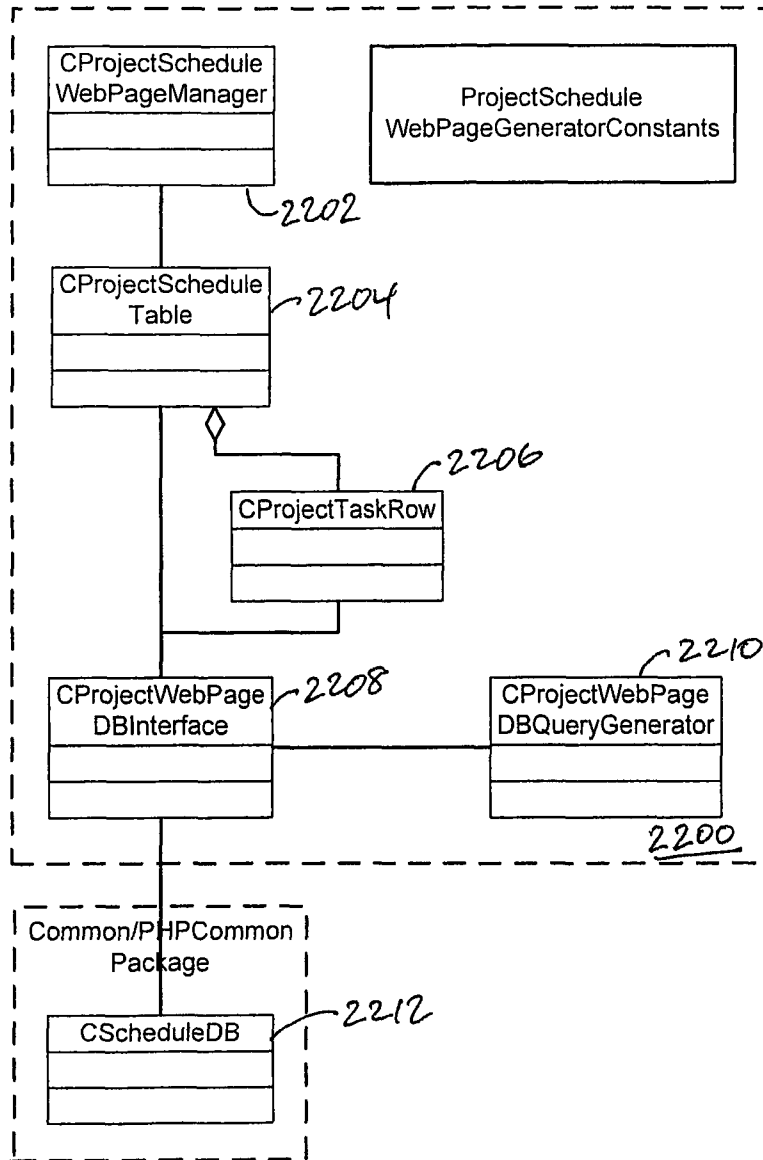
CProjectSchedule WebPageManager

ProjectSchedule WebPageGeneratorConstants

2202

CProjectSchedule Table

2204

2206

CProjectTaskRow

2210

CProjectWebPage DBInterface

2208

CProjectWebPage DBQueryGenerator

2200

Common/PHPCommon Package

CScheduleDB

2212